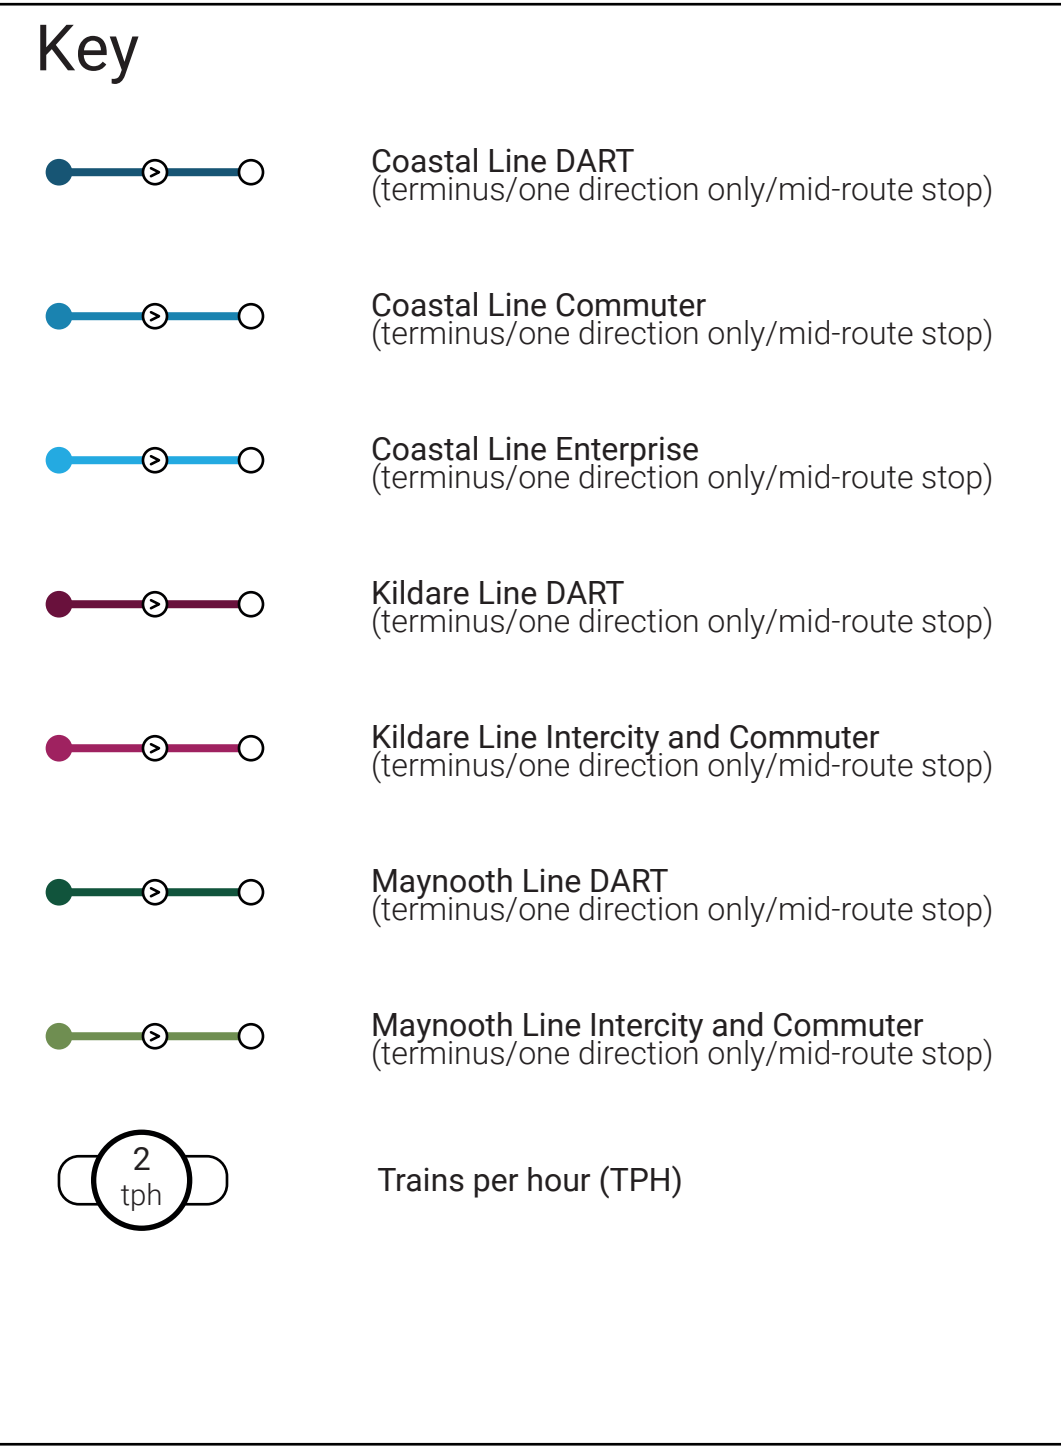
Key

Coastal Line DART
(terminus/one direction only/mid-route stop)

Coastal Line Commuter
(terminus/one direction only/mid-route stop)

Coastal Line Enterprise
(terminus/one direction only/mid-route stop)

Kildare Line DART
(terminus/one direction only/mid-route stop)

Kildare Line Intercity and Commuter
(terminus/one direction only/mid-route stop)

Maynooth Line DART
(terminus/one direction only/mid-route stop)

Maynooth Line Intercity and Commuter
(terminus/one direction only/mid-route stop)

2 tph

Trains per hour (TPH)